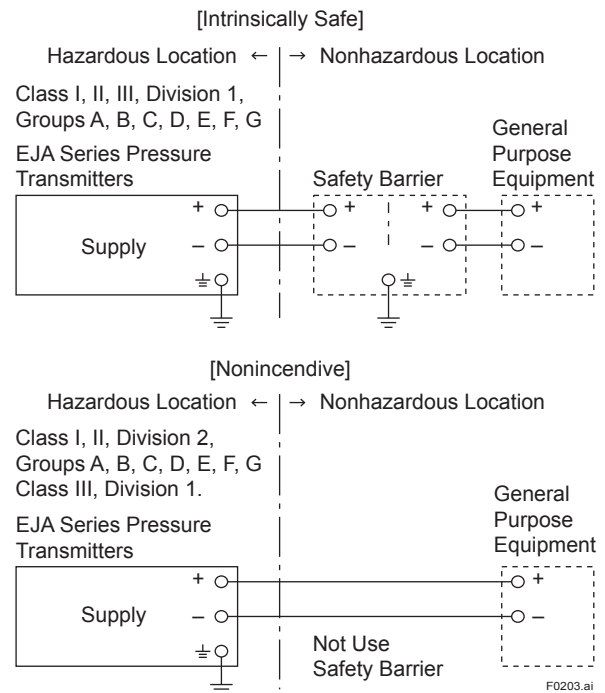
[Intrinsically Safe]

Hazardous Location ← | → Nonhazardous Location

Class I, II, III, Division 1, Groups A, B, C, D, E, F, G

EJA Series Pressure Transmitters

General Purpose Equipment

Safety Barrier

+
Supply
–

+
–

+
–

+
–

[Nonincendive]

Hazardous Location ← | → Nonhazardous Location

Class I, II, Division 2, Groups A, B, C, D, E, F, G
Class III, Division 1.

EJA Series Pressure Transmitters

General Purpose Equipment

+
Supply
–

+
–

Not Use Safety Barrier

F0203.ai